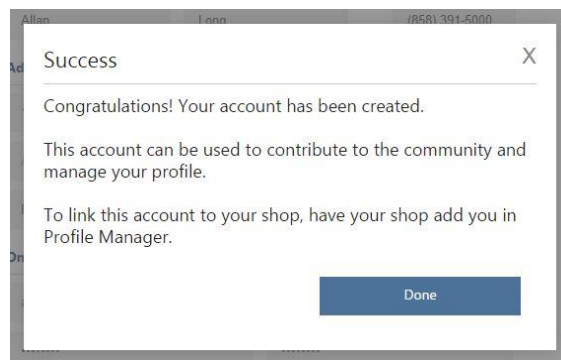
Allan
Long
(858) 391-5000

Success

X

Congratulations! Your account has been created.

This account can be used to contribute to the community and manage your profile.

To link this account to your shop, have your shop add you in Profile Manager.

Done